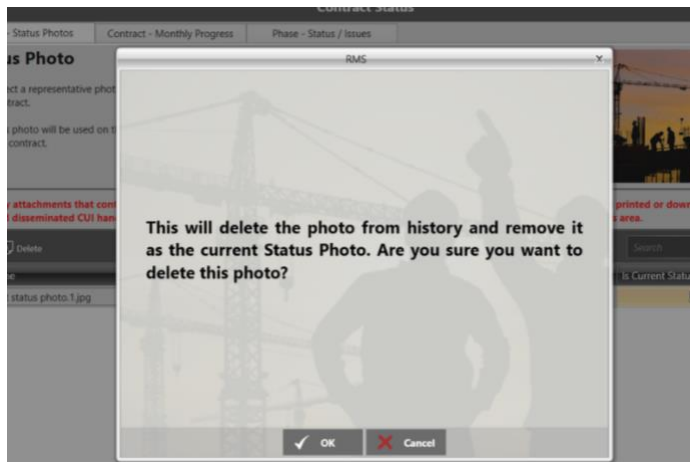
Contract Status

Status Photos | Contract - Monthly Progress | Phase - Status / Issues

us Photo

ct a representative phot
tract.

photo will be used on t
contract.

attachments that con
disseminated CUI han

printed or dow
s area.

Delete

Search

e

Is Current Statu

status photo.1.jpg

RMS

×

This will delete the photo from history and remove it as the current Status Photo. Are you sure you want to delete this photo?

OK

Cancel